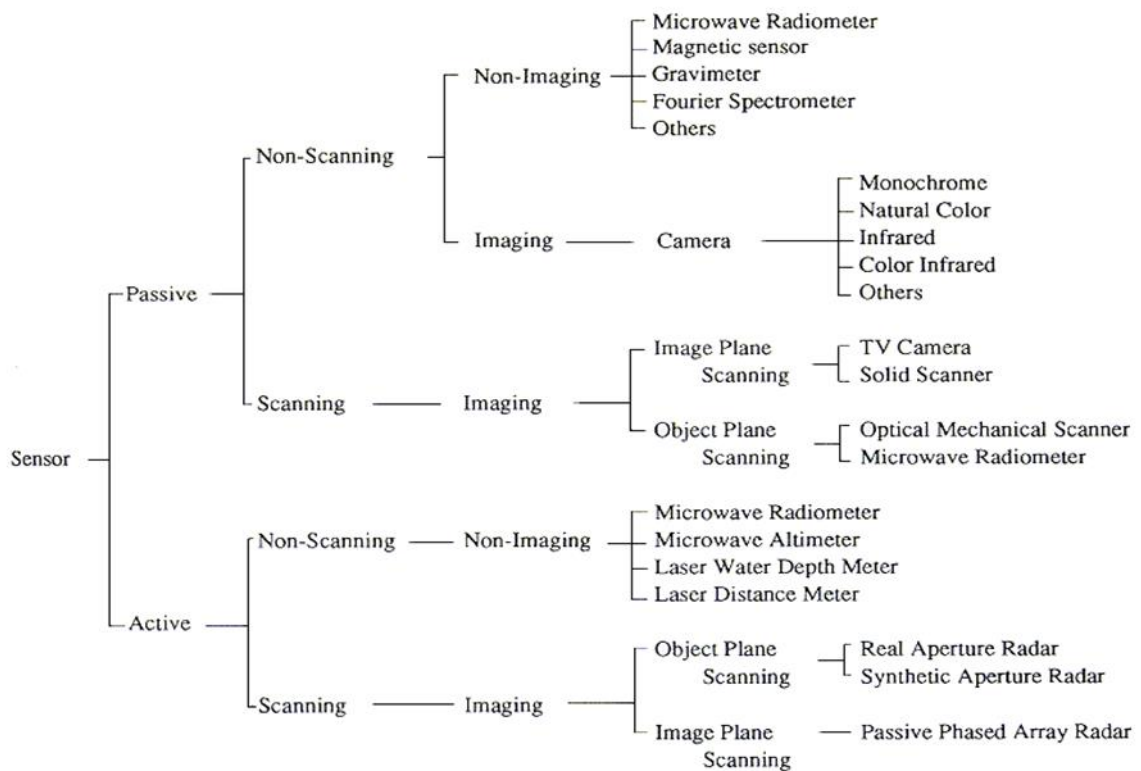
Sensor

Passive

Non-Scanning

Non-Imaging

Microwave Radiometer
Magnetic sensor
Gravimeter
Fourier Spectrometer
Others

Imaging

Camera

Monochrome
Natural Color
Infrared
Color Infrared
Others

Scanning

Imaging

Image Plane Scanning

TV Camera
Solid Scanner

Object Plane Scanning

Optical Mechanical Scanner
Microwave Radiometer

Active

Non-Scanning

Non-Imaging

Microwave Radiometer
Microwave Altimeter
Laser Water Depth Meter
Laser Distance Meter

Scanning

Imaging

Object Plane Scanning

Real Aperture Radar
Synthetic Aperture Radar

Image Plane Scanning

Passive Phased Array Radar